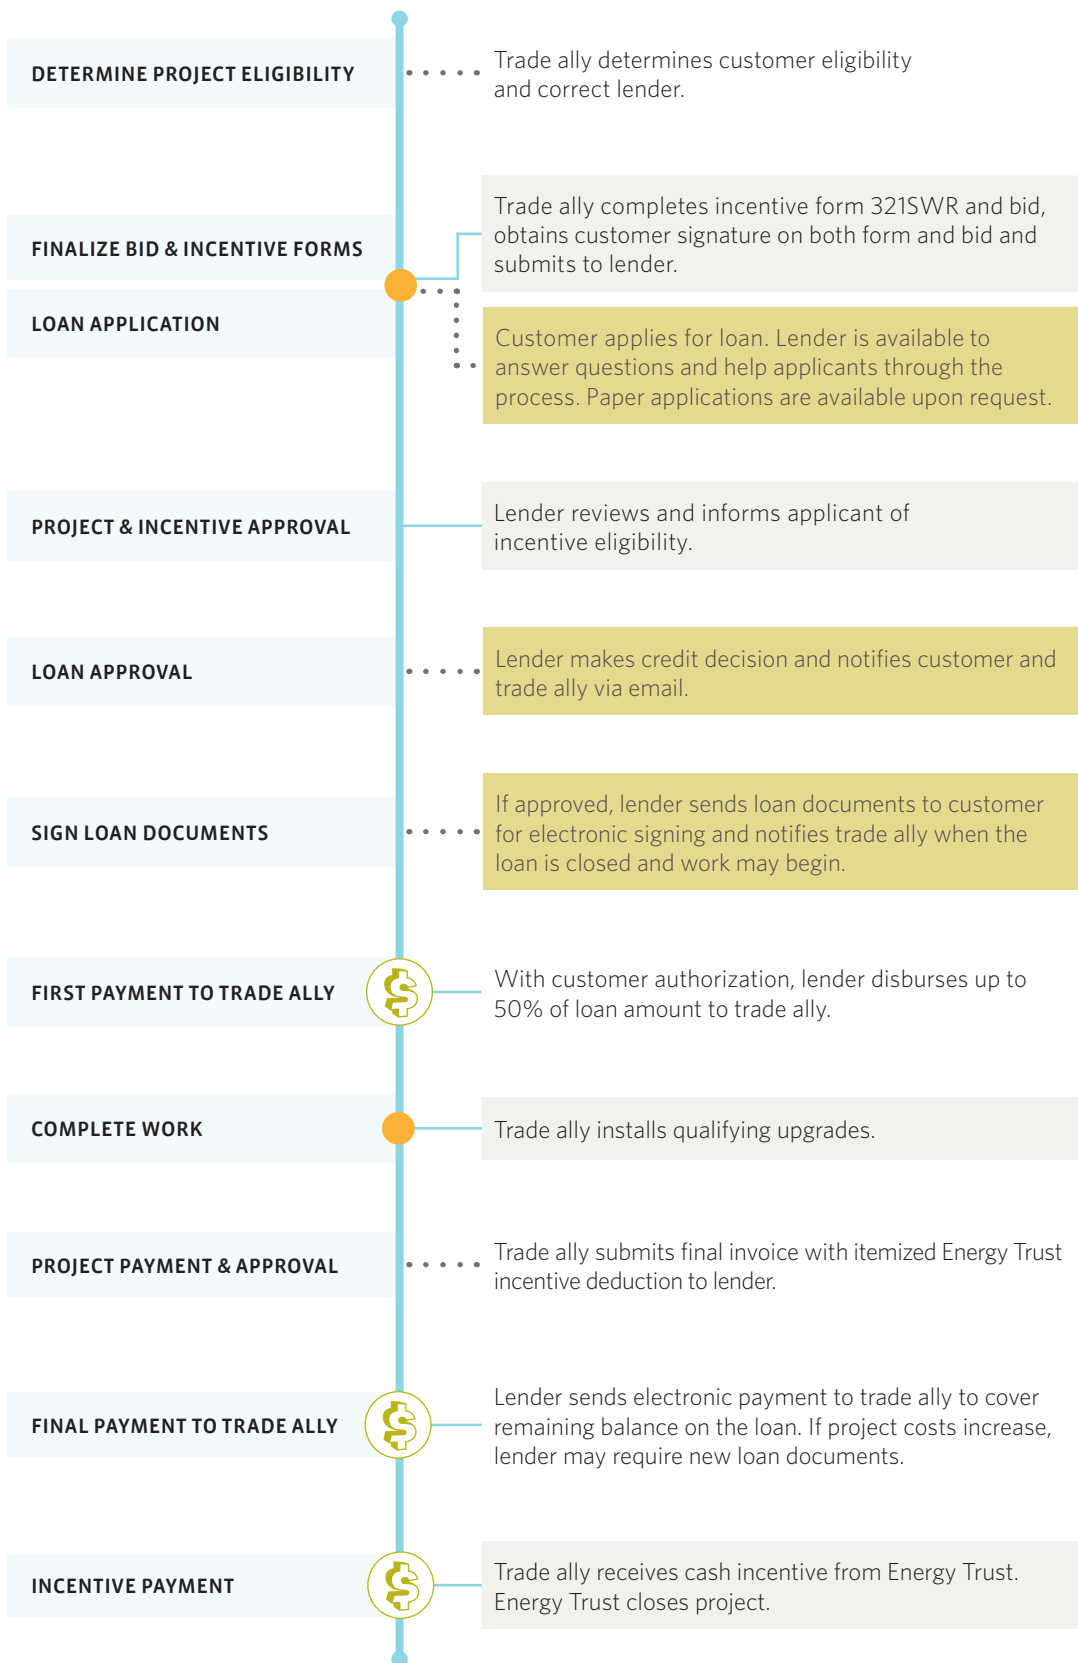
DETERMINE PROJECT ELIGIBILITY

Trade ally determines customer eligibility and correct lender.

FINALIZE BID & INCENTIVE FORMS

Trade ally completes incentive form 321SWR and bid, obtains customer signature on both form and bid and submits to lender.

LOAN APPLICATION

Customer applies for loan. Lender is available to answer questions and help applicants through the process. Paper applications are available upon request.

PROJECT & INCENTIVE APPROVAL

Lender reviews and informs applicant of incentive eligibility.

LOAN APPROVAL

Lender makes credit decision and notifies customer and trade ally via email.

SIGN LOAN DOCUMENTS

If approved, lender sends loan documents to customer for electronic signing and notifies trade ally when the loan is closed and work may begin.

FIRST PAYMENT TO TRADE ALLY

With customer authorization, lender disburses up to 50% of loan amount to trade ally.

COMPLETE WORK

Trade ally installs qualifying upgrades.

PROJECT PAYMENT & APPROVAL

Trade ally submits final invoice with itemized Energy Trust incentive deduction to lender.

FINAL PAYMENT TO TRADE ALLY

Lender sends electronic payment to trade ally to cover remaining balance on the loan. If project costs increase, lender may require new loan documents.

INCENTIVE PAYMENT

Trade ally receives cash incentive from Energy Trust. Energy Trust closes project.